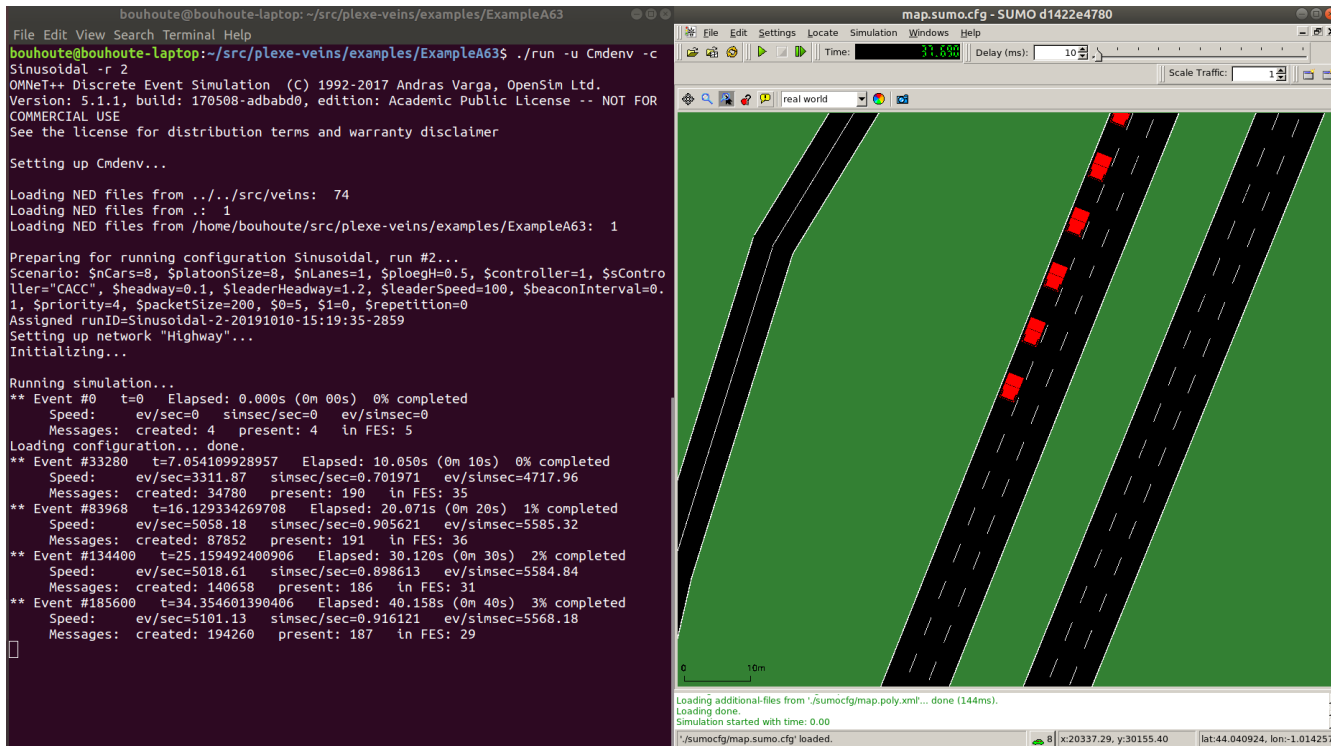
bouhoute@bouhoute-laptop: ~/src/plexe-veins/examples/ExampleA63

File Edit View Search Terminal Help

bouhoute@bouhoute-laptop:~/src/plexe-veins/examples/ExampleA63$ ./run -u Cmdenv -c Sinusoidal -r 2
OMNeT++ Discrete Event Simulation (C) 1992-2017 Andras Varga, OpenSim Ltd.
Version: 5.1.1, build: 170508-adbabd0, edition: Academic Public License -- NOT FOR COMMERCIAL USE
See the license for distribution terms and warranty disclaimer

Setting up Cmdenv...

Loading NED files from ../../src/veins: 74
Loading NED files from .: 1
Loading NED files from /home/bouhoute/src/plexe-veins/examples/ExampleA63: 1

Preparing for running configuration Sinusoidal, run #2...
Scenario: $nCars=8, $platoonSize=8, $nLanes=1, $ploegH=0.5, $controller=1, $sController="CACC", $headway=0.1, $leaderHeadway=1.2, $leaderSpeed=100, $beaconInterval=0.1, $priority=4, $packetSize=200, $0=5, $1=0, $repetition=0
Assigned runID=Sinusoidal-2-20191010-15:19:35-2859
Setting up network "Highway"...
Initializing...

Running simulation...
** Event #0 t=0 Elapsed: 0.000s (0m 00s) 0% completed
Speed: ev/sec=0 simsec/sec=0 ev/simsec=0
Messages: created: 4 present: 4 in FES: 5
Loading configuration... done.
** Event #33280 t=7.054109928957 Elapsed: 10.050s (0m 10s) 0% completed
Speed: ev/sec=3311.87 simsec/sec=0.701971 ev/simsec=4717.96
Messages: created: 34780 present: 190 in FES: 35
** Event #83968 t=16.129334269708 Elapsed: 20.071s (0m 20s) 1% completed
Speed: ev/sec=5058.18 simsec/sec=0.905621 ev/simsec=5585.32
Messages: created: 87852 present: 191 in FES: 36
** Event #134400 t=25.159492400906 Elapsed: 30.120s (0m 30s) 2% completed
Speed: ev/sec=5018.61 simsec/sec=0.898613 ev/simsec=5584.84
Messages: created: 140658 present: 186 in FES: 31
** Event #185600 t=34.354601390406 Elapsed: 40.158s (0m 40s) 3% completed
Speed: ev/sec=5101.13 simsec/sec=0.916121 ev/simsec=5568.18
Messages: created: 194260 present: 187 in FES: 29

map.sumo.cfg - SUMO d1422e4780

File Edit Settings Locate Simulation Windows Help

Time: 37.50 Delay (ms): 10

Scale Traffic: 1

real world

0 10m

Loading additional-files from './sumocfg/map.poly.xml'... done (144ms).
Loading done.
Simulation started with time: 0.00

'./sumocfg/map.sumo.cfg' loaded. x:20337.29, y:30155.40 lat:44.040924, lon:-1.014257